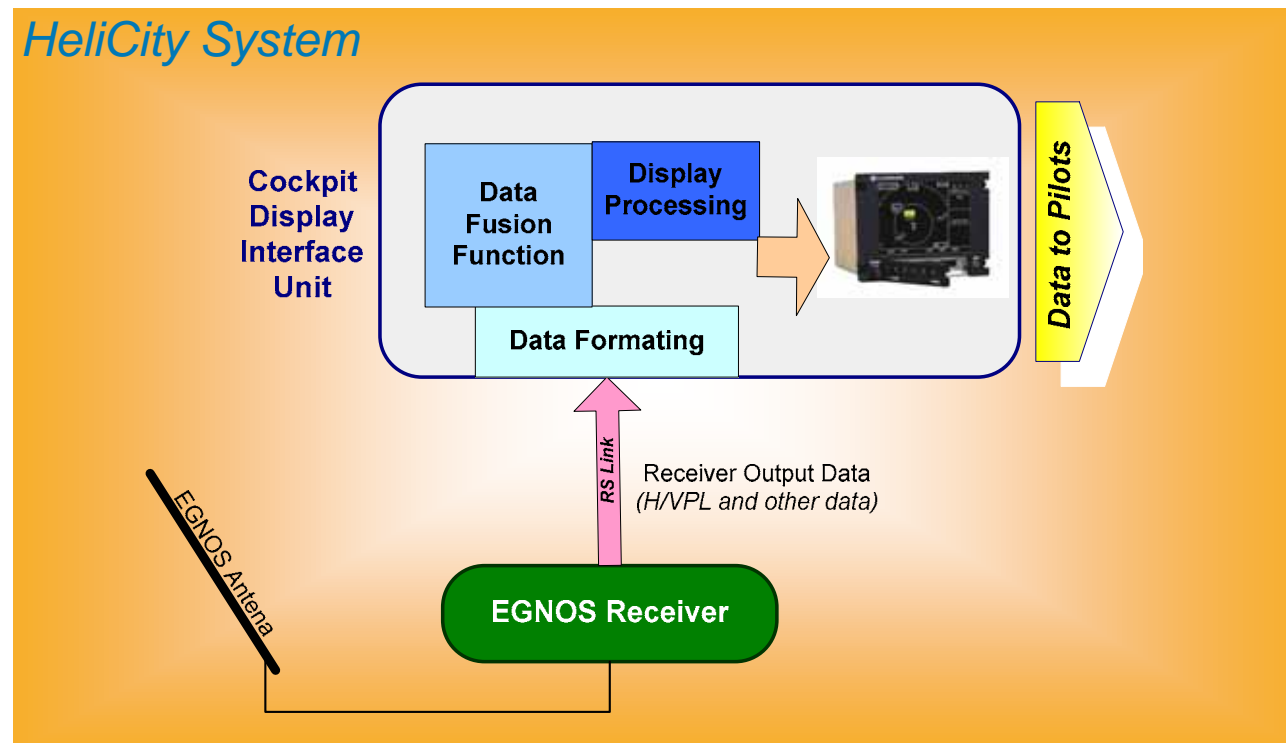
HeliCity System

Cockpit Display Interface Unit

Data Fusion Function

Display Processing

Data Formating

Data to Pilots

RS Link

Receiver Output Data
(H/VPL and other data)

EGNOS Antena

EGNOS Receiver